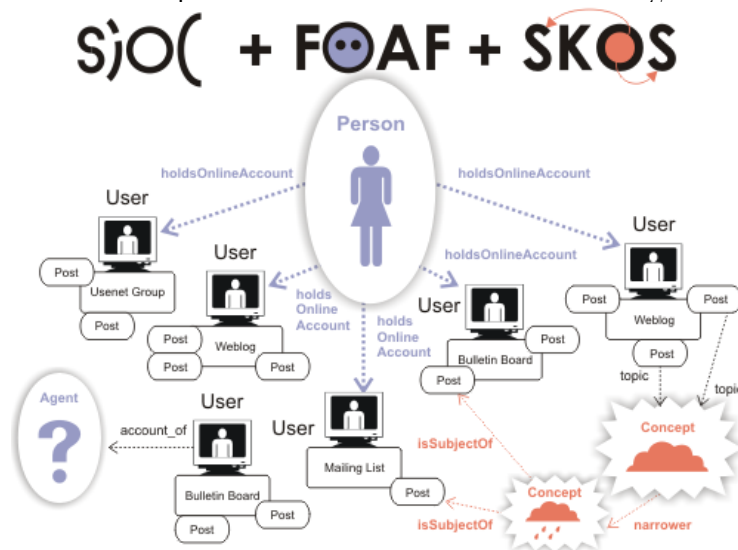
SIOC + FOAF + SKOS

Person

holdsOnlineAccount

holdsOnlineAccount

User

Post

Usenet Group

Post

User

Post

Weblog

Post

Post

holds Online Account

holdsOnlineAccount

holds Online Account

User

Bulletin Board

Post

Post

User

Post

Post

Weblog

Post

topic

topic

Agent

?

account_of

User

Bulletin Board

Post

Post

User

Mailing List

Post

isSubjectOf

isSubjectOf

Concept

Concept

narrower